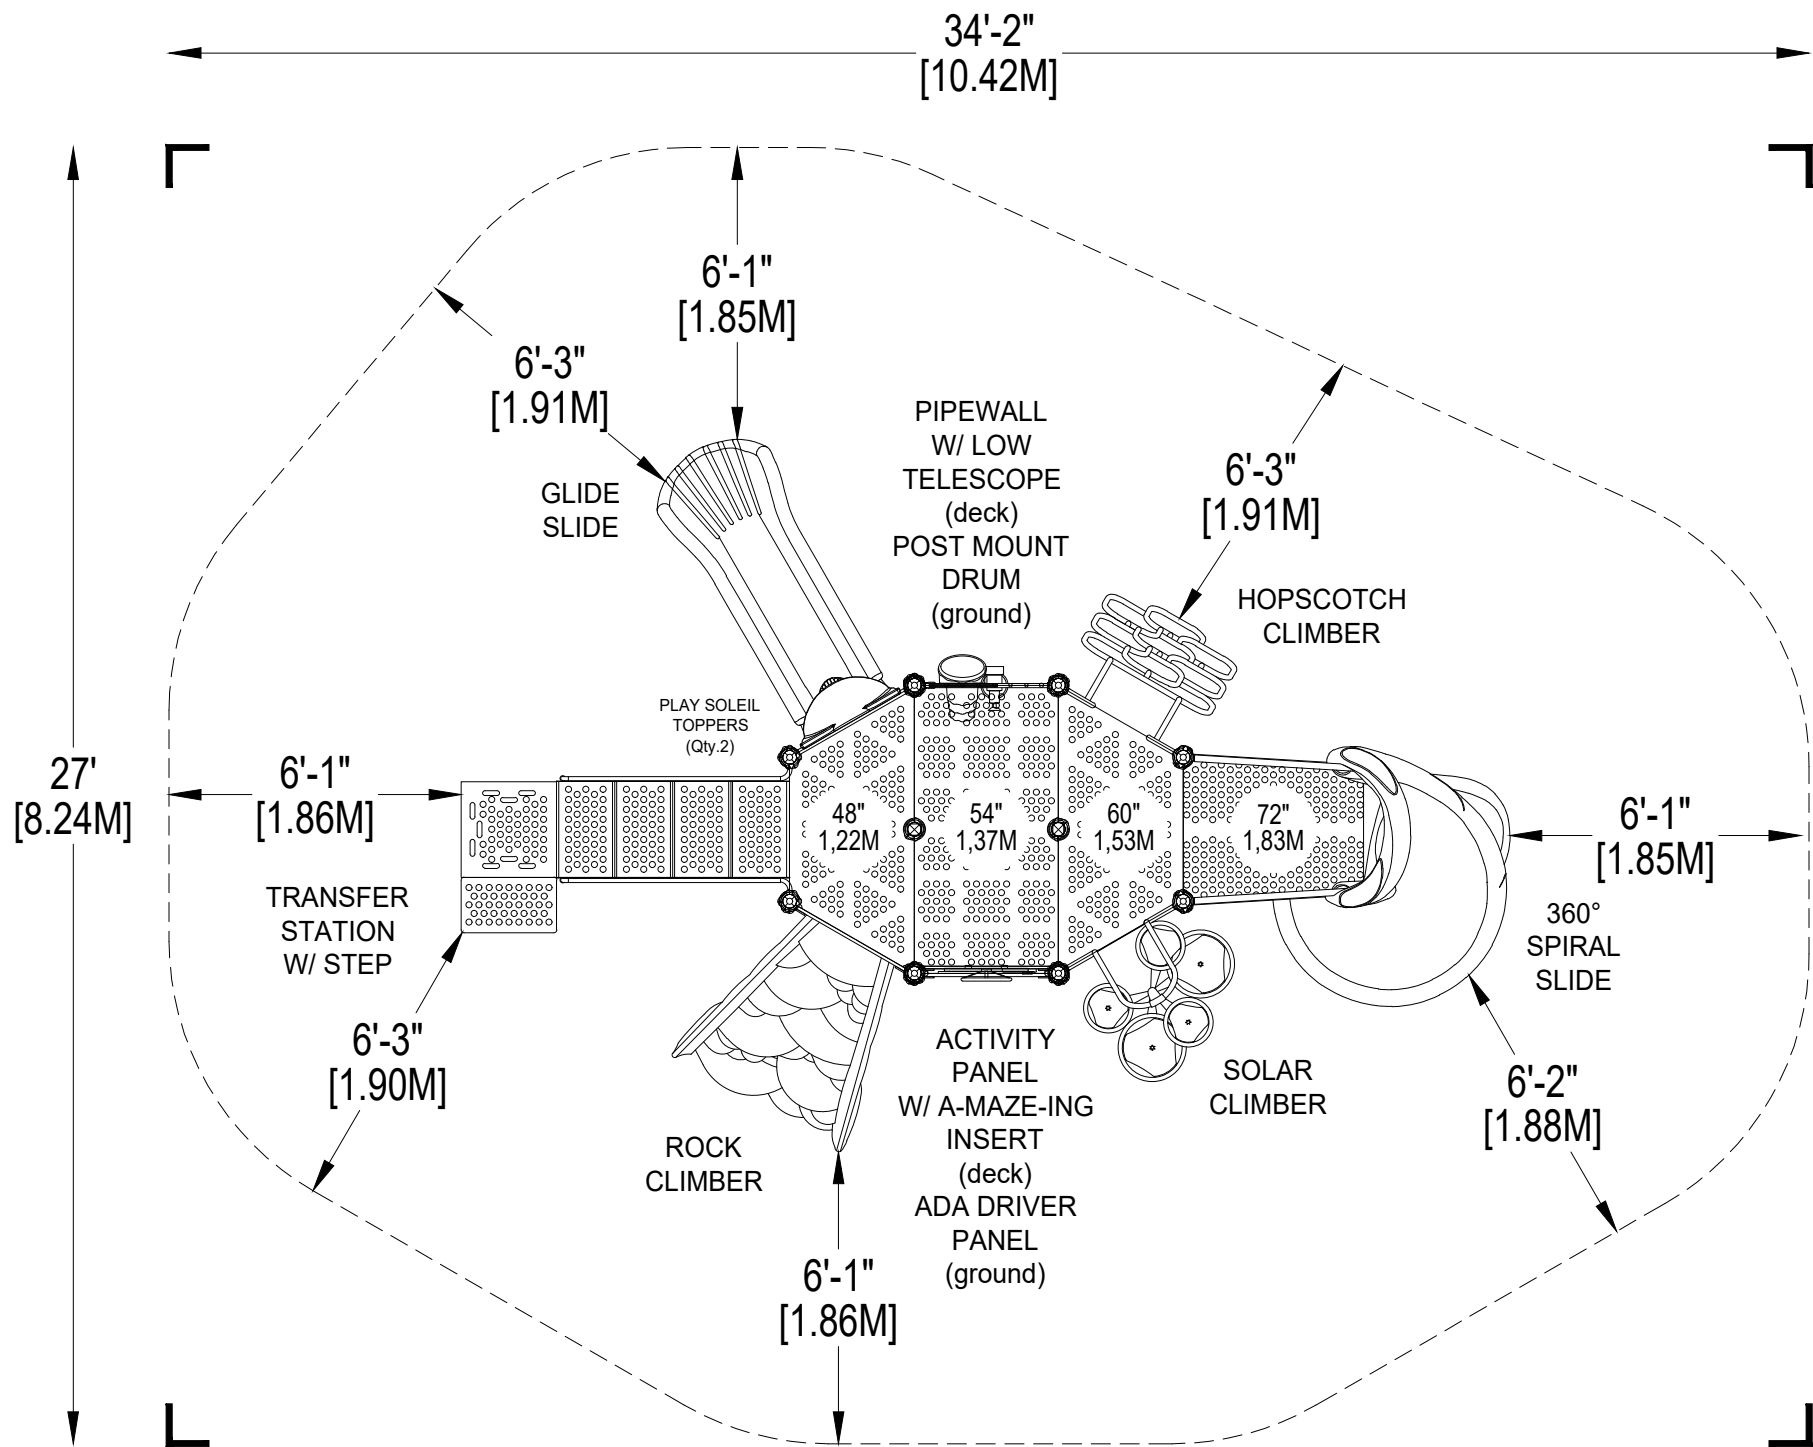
34'-2"
[10.42M]

27'
[8.24M]

6'-1"
[1.85M]

6'-3"
[1.91M]

GLIDE SLIDE

PIPEWALL W/ LOW TELESCOPE (deck) POST MOUNT DRUM (ground)

6'-3"
[1.91M]

HOPSCOTCH CLIMBER

PLAY SOLEIL TOPPERS (Qty.2)

6'-1"
[1.86M]

48"
1,22M

54"
1,37M

60"
1,53M

72"
1,83M

6'-1"
[1.85M]

TRANSFER STATION W/ STEP

360° SPIRAL SLIDE

6'-3"
[1.90M]

ACTIVITY PANEL W/ A-MAZE-ING INSERT (deck) ADA DRIVER PANEL (ground)

SOLAR CLIMBER

6'-2"
[1.88M]

ROCK CLIMBER

6'-1"
[1.86M]